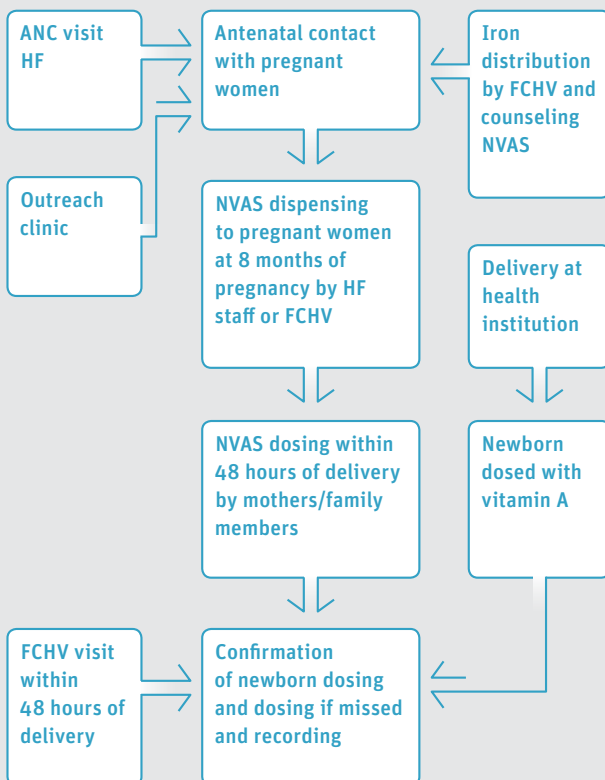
ANC visit HF

Outreach clinic

Antenatal contact with pregnant women

Iron distribution by FCHV and counseling NVAS

NVAS dispensing to pregnant women at 8 months of pregnancy by HF staff or FCHV

Delivery at health institution

NVAS dosing within 48 hours of delivery by mothers/family members

Newborn dosed with vitamin A

FCHV visit within 48 hours of delivery

Confirmation of newborn dosing and dosing if missed and recording